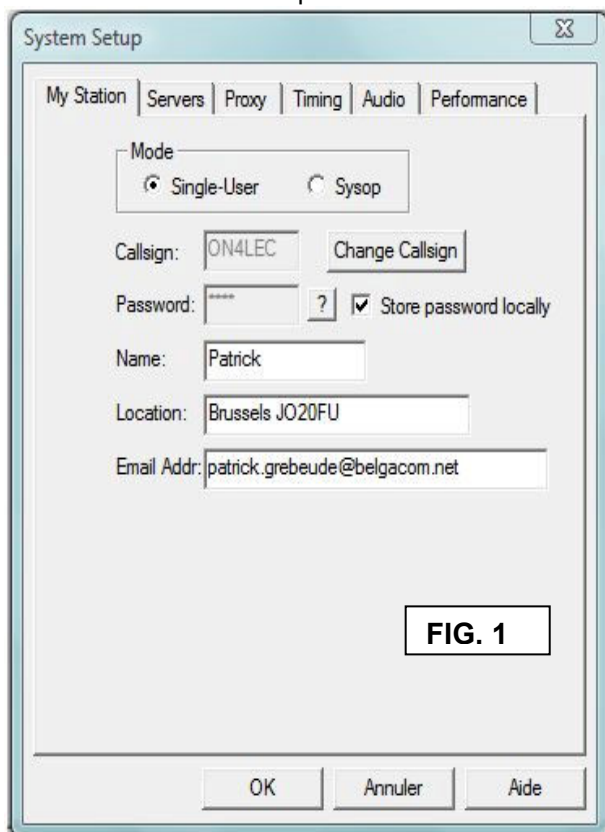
System Setup

My Station | Servers | Proxy | Timing | Audio | Performance

Mode
Single-User Sysop

Callsign: ON4LEC Change Callsign

Password: ***** ? Store password locally

Name: Patrick

Location: Brussels JO20FU

Email Addr: patrick.grebeude@belgacom.net

FIG. 1

OK Annuler Aide